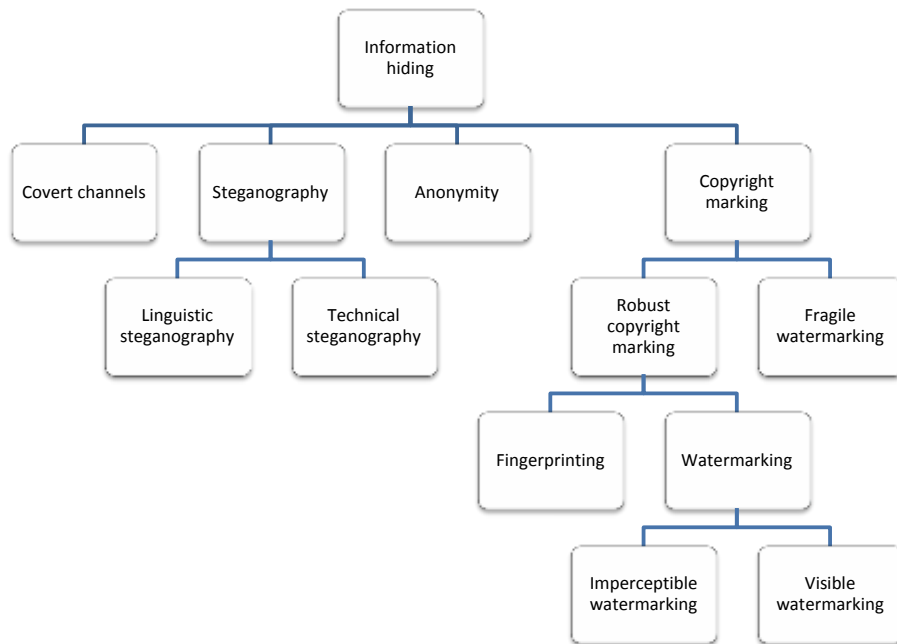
Information hiding

Covert channels

Steganography

Anonymity

Copyright marking

Linguistic steganography

Technical steganography

Robust copyright marking

Fragile watermarking

Fingerprinting

Watermarking

Imperceptible watermarking

Visible watermarking